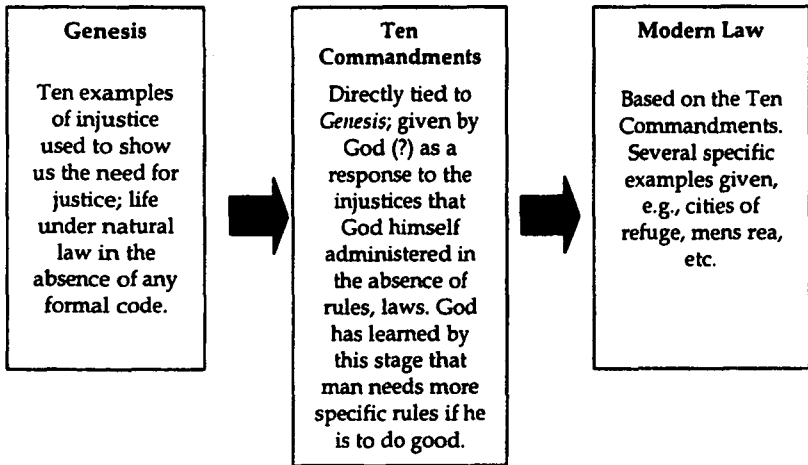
Genesis

Ten examples of injustice used to show us the need for justice; life under natural law in the absence of any formal code.

Ten Commandments

Directly tied to *Genesis*; given by God (?) as a response to the injustices that God himself administered in the absence of rules, laws. God has learned by this stage that man needs more specific rules if he is to do good.

Modern Law

Based on the Ten Commandments. Several specific examples given, e.g., cities of refuge, mens rea, etc.